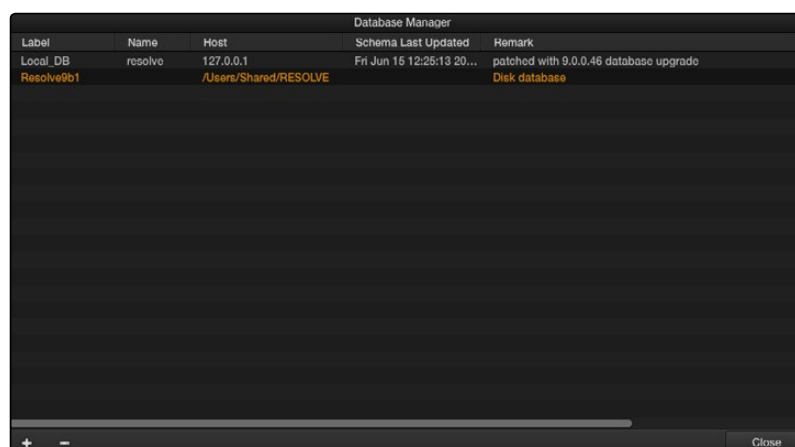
Database Manager

| Label | Name | Host | Schema Last Updated | Remark |
|---|---|---|---|---|
| Local_DB | resolve | 127.0.0.1 | Fri Jun 15 12:25:13 20... | patched with 9.0.0.46 database upgrade |
| Resolve9b1 | | /Users/Shared/RESOLVE | | Disk database |

+ −

Close